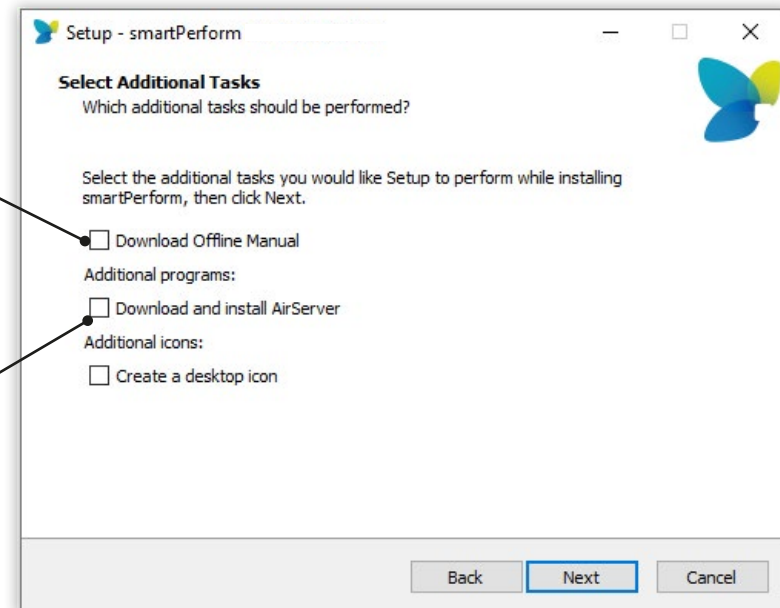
Setup - smartPerform

Select Additional Tasks
Which additional tasks should be performed?

Select the additional tasks you would like Setup to perform while installing smartPerform, then click Next.

Download Offline Manual

Additional programs:

Download and install AirServer

Additional icons:

Create a desktop icon

Back Next Cancel